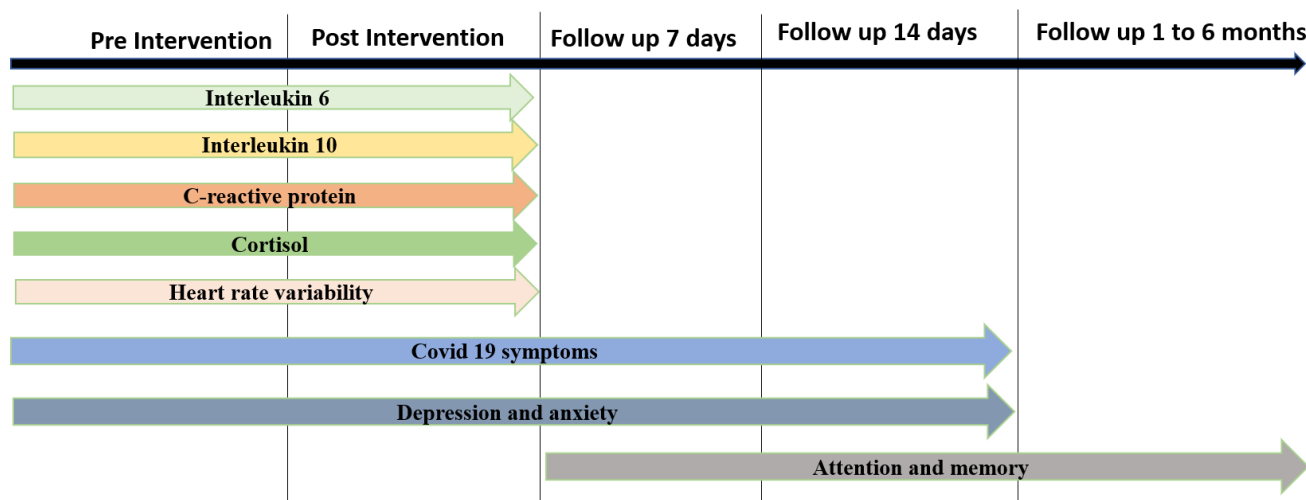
Pre Intervention
Post Intervention
Follow up 7 days
Follow up 14 days
Follow up 1 to 6 months

Interleukin 6
Interleukin 10
C-reactive protein
Cortisol
Heart rate variability
Covid 19 symptoms
Depression and anxiety
Attention and memory